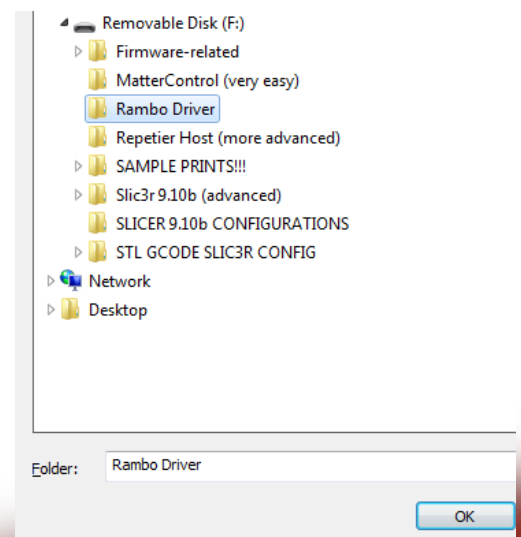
Removable Disk (F:)
Firmware-related
MatterControl (very easy)
Rambo Driver
Repetier Host (more advanced)
SAMPLE PRINTS!!!
Slic3r 9.10b (advanced)
SLICER 9.10b CONFIGURATIONS
STL GCODE SLIC3R CONFIG
Network
Desktop

Folder: Rambo Driver

OK